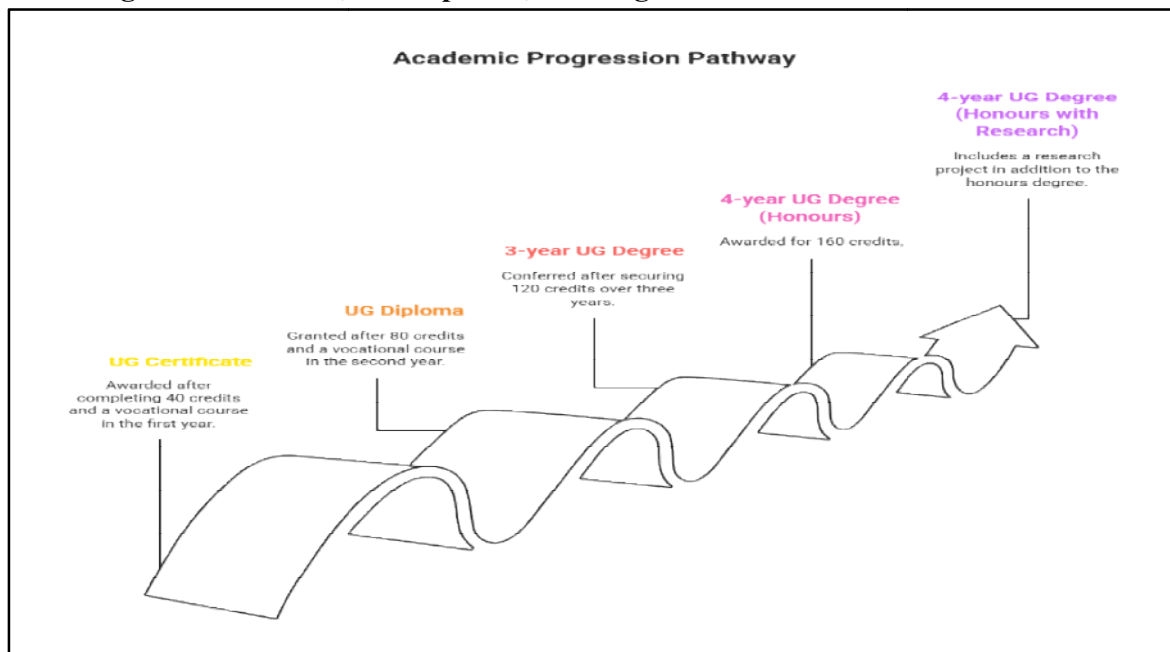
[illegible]

Academic Progression Pathway

4-year UG Degree (Honours with Research)

Includes a research project in addition to the honours degree.

4-year UG Degree (Honours)

Awarded for 160 credits.

3-year UG Degree

Conferred after securing 120 credits over three years.

UG Diploma

Granted after 80 credits and a vocational course in the second year.

UG Certificate

Awarded after completing 40 credits and a vocational course in the first year.